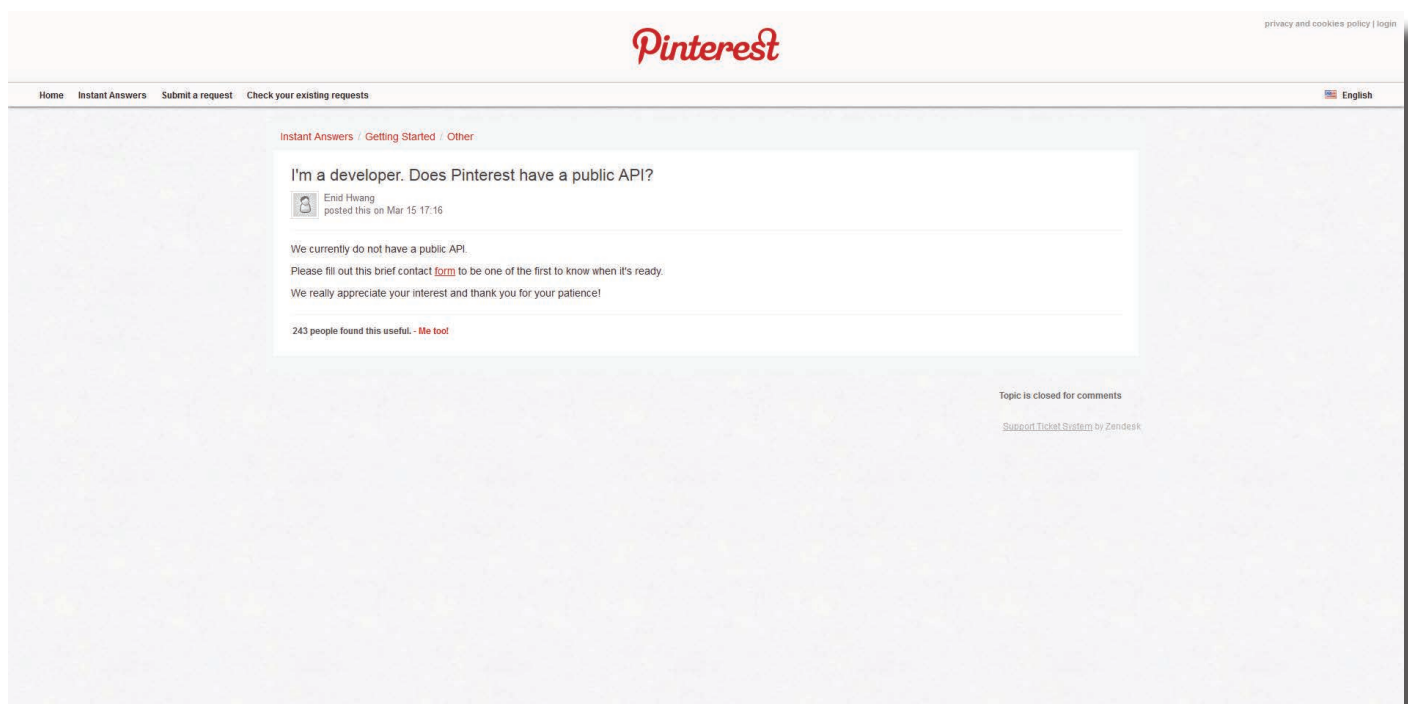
Pinterest

privacy and cookies policy | login

Home Instant Answers Submit a request Check your existing requests

English

Instant Answers / Getting Started / Other

I'm a developer. Does Pinterest have a public API?

Enid Hwang
posted this on Mar 15 17:16

We currently do not have a public API.

Please fill out this brief contact form to be one of the first to know when it's ready.

We really appreciate your interest and thank you for your patience!

243 people found this useful. - Me too!

Topic is closed for comments

Support Ticket System by Zendesk